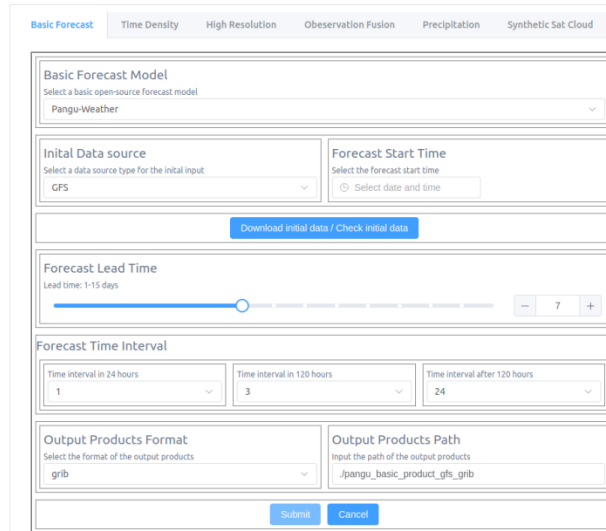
Basic Forecast | Time Density | High Resolution | Obeservation Fusion | Precipitation | Synthetic Sat Cloud

Basic Forecast Model
Select a basic open-source forecast model
Pangu-Weather

Inital Data source
Select a data source type for the inital input
GFS

Forecast Start Time
Select the forecast start time
Select date and time

Download initial data / Check initial data

Forecast Lead Time
Lead time: 1-15 days
− 7 +

Forecast Time Interval
Time interval in 24 hours
1
Time interval in 120 hours
3
Time interval after 120 hours
24

Output Products Format
Select the format of the output products
grib

Output Products Path
Input the path of the output products
./pangu_basic_product_gfs_grib

Submit Cancel